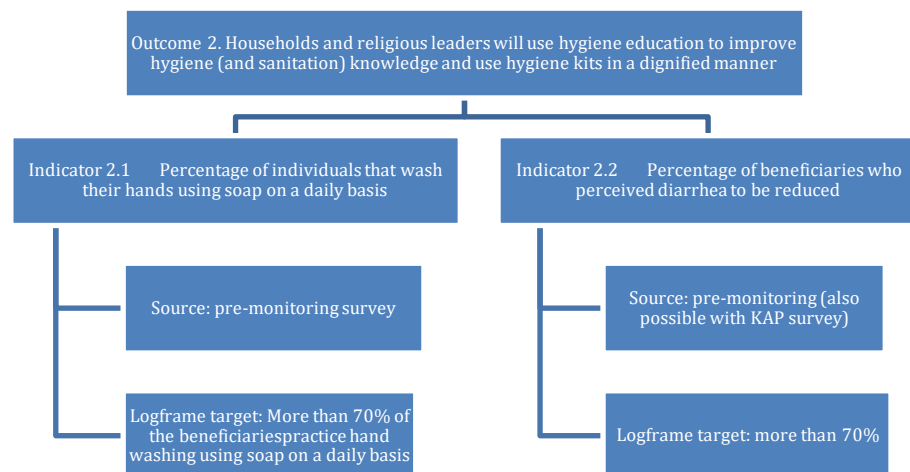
Outcome 2. Households and religious leaders will use hygiene education to improve hygiene (and sanitation) knowledge and use hygiene kits in a dignified manner

Indicator 2.1 Percentage of individuals that wash their hands using soap on a daily basis

Source: pre-monitoring survey

Logframe target: More than 70% of the beneficiariespractice hand washing using soap on a daily basis

Indicator 2.2 Percentage of beneficiaries who perceived diarrhea to be reduced

Source: pre-monitoring (also possible with KAP survey)

Logframe target: more than 70%